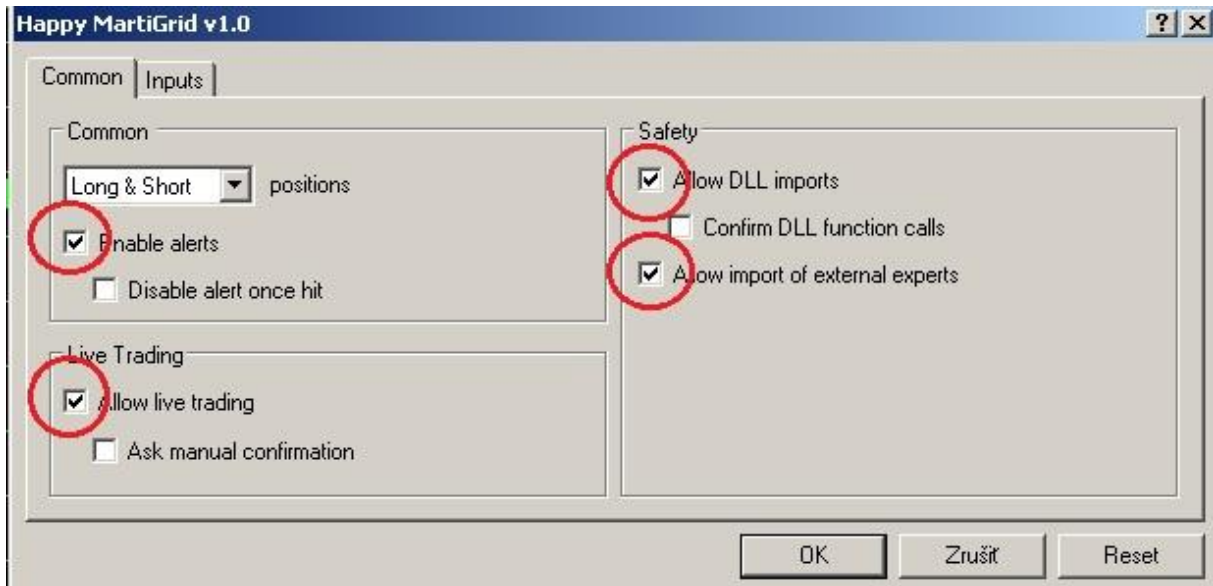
Happy MartiGrid v1.0

?

Common | Inputs

Common

Long & Short positions

Enable alerts

Disable alert once hit

Live Trading

Allow live trading

Ask manual confirmation

Safety

Allow DLL imports

Confirm DLL function calls

Allow import of external experts

OK | Zrušiť | Reset